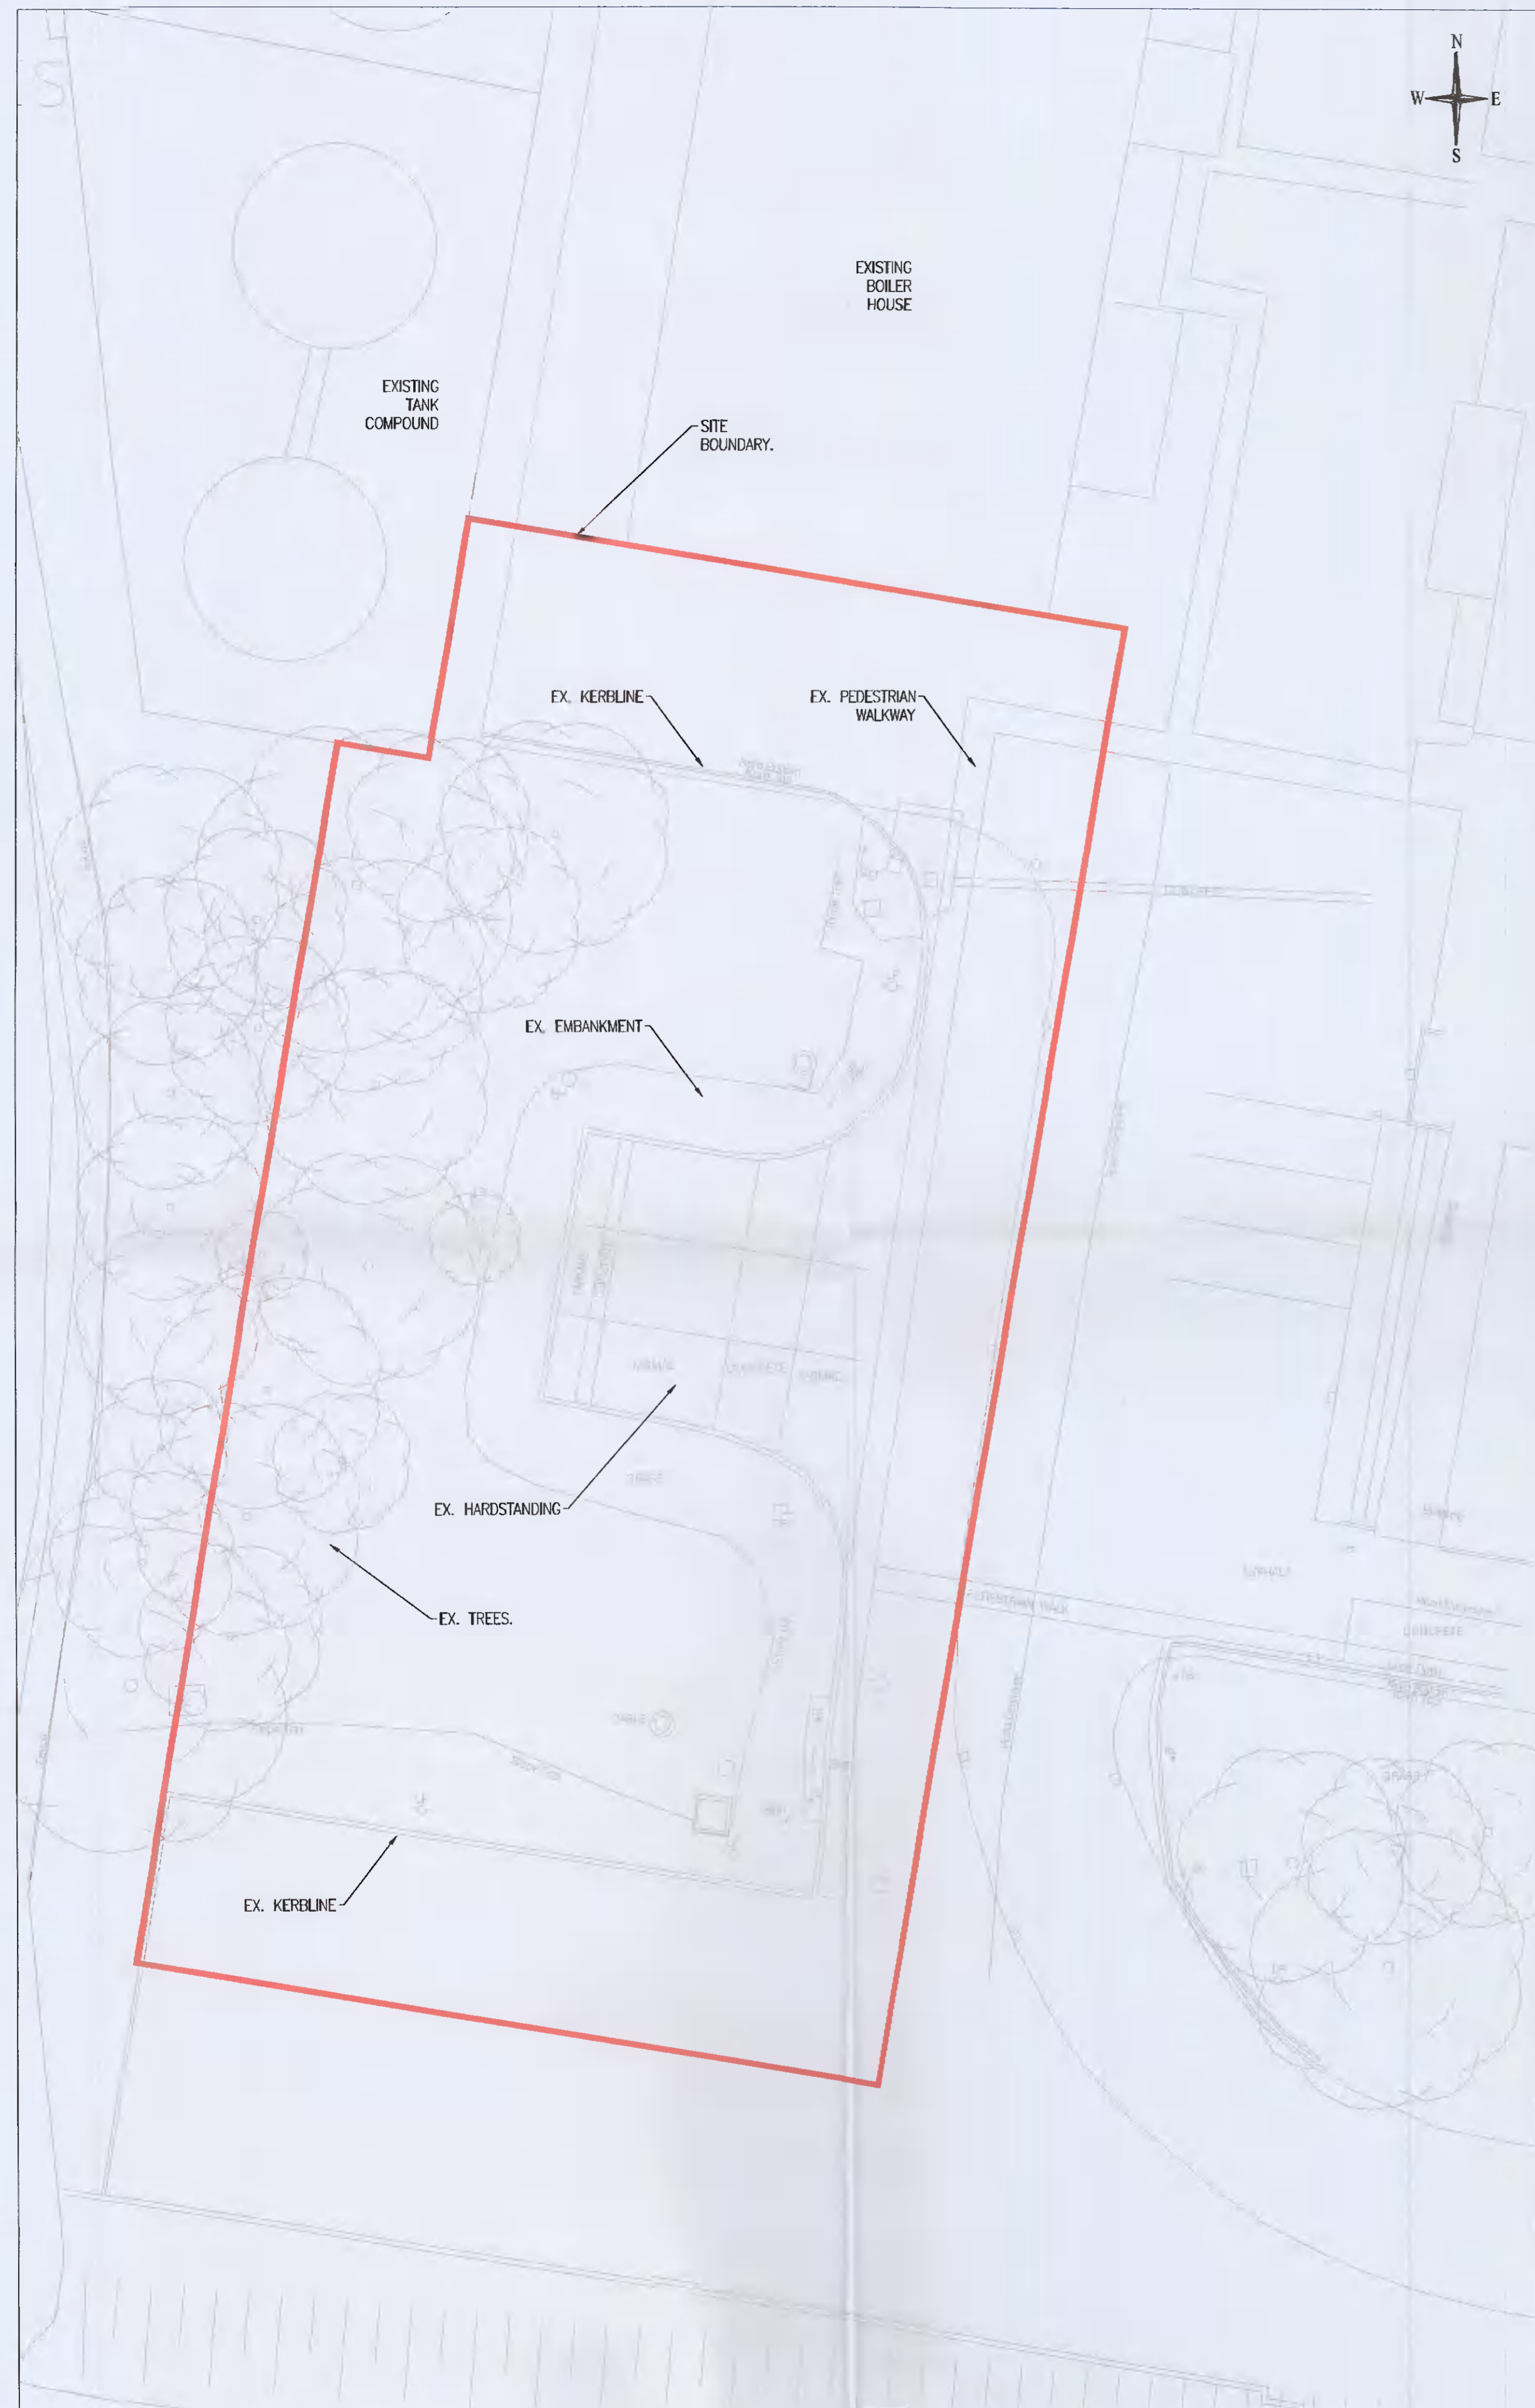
N
W
E
S

EXISTING BOILER HOUSE

EXISTING TANK COMPOUND

SITE BOUNDARY.

EX. KERBLINE

EX. PEDESTRIAN WALKWAY

EX. EMBANKMENT

EX. HARDSTANDING

EX. TREES.

EX. KERBLINE

CONCRETE

PEDESTRIAN WALK

CONCRETE

GRASS